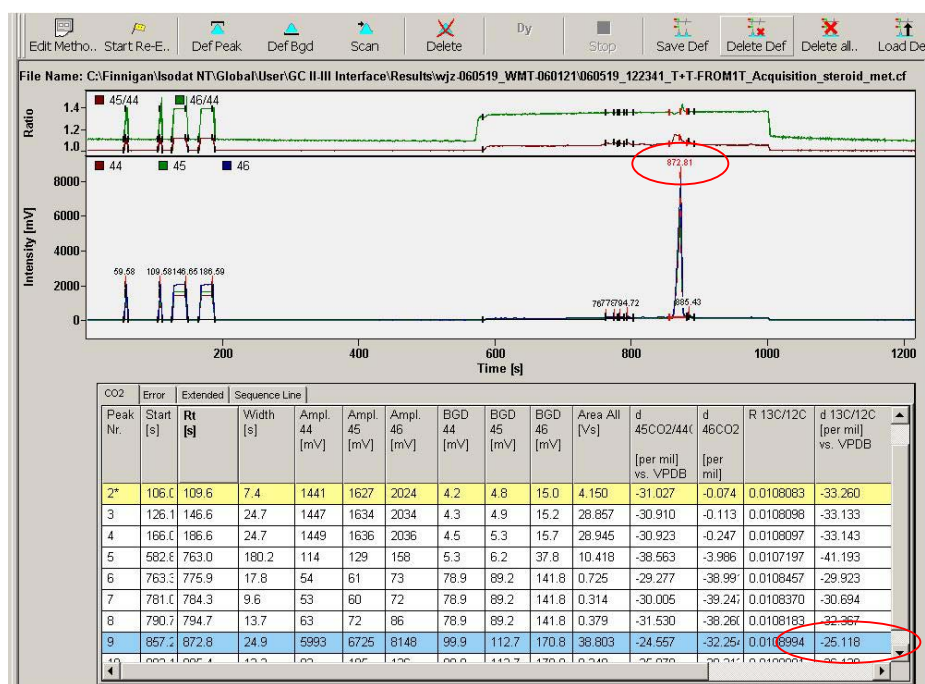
Edit Metho.. Start Re-E.. Def Peak Def Bgd Scan Delete Dy Stop Save Def Delete Def Delete all.. Load De

File Name: C:\Finnigan\Isodat NT\Global\User\GC II-III Interface\Results\wjz-060519_WMT-060121\060519_122341_T+T-FROM1T_Acquisition_steroid_met.cf

45/44 46/44

Ratio

1.4
1.2
1.0

44 45 46

872.81

8000
6000
4000
2000
0

Intensity [mV]

59.58 109.58146.65186.59 767776794.72 885.43

200 400 600 800 1000 1200

Time [s]

CO2 | Error | Extended | Sequence Line

| Peak Nr. | Start [s] | Rt [s] | Width [s] | Ampl. 44 [mV] | Ampl. 45 [mV] | Ampl. 46 [mV] | BGD 44 [mV] | BGD 45 [mV] | BGD 46 [mV] | Area All [Vs] | d 45CO2/44C [per mil] vs. VPDB | d 46CO2 [per mil] | R 13C/12C | d 13C/12C [per mil] vs. VPDB |
|---|---|---|---|---|---|---|---|---|---|---|---|---|---|---|
| 2* | 106.( | 109.6 | 7.4 | 1441 | 1627 | 2024 | 4.2 | 4.8 | 15.0 | 4.150 | -31.027 | -0.074 | 0.0108083 | -33.260 |
| 3 | 126.1 | 146.6 | 24.7 | 1447 | 1634 | 2034 | 4.3 | 4.9 | 15.2 | 28.857 | -30.910 | -0.113 | 0.0108098 | -33.133 |
| 4 | 166.( | 186.6 | 24.7 | 1449 | 1636 | 2036 | 4.5 | 5.3 | 15.7 | 28.945 | -30.923 | -0.247 | 0.0108097 | -33.143 |
| 5 | 582.6 | 763.0 | 180.2 | 114 | 129 | 158 | 5.3 | 6.2 | 37.8 | 10.418 | -38.563 | -3.986 | 0.0107197 | -41.193 |
| 6 | 763.3 | 775.9 | 17.8 | 54 | 61 | 73 | 78.9 | 89.2 | 141.8 | 0.725 | -29.277 | -38.99 | 0.0108457 | -29.923 |
| 7 | 781.( | 784.3 | 9.6 | 53 | 60 | 72 | 78.9 | 89.2 | 141.8 | 0.314 | -30.005 | -39.24 | 0.0108370 | -30.694 |
| 8 | 790.7 | 794.7 | 13.7 | 63 | 72 | 86 | 78.9 | 89.2 | 141.8 | 0.379 | -31.530 | -38.26 | 0.0108183 | -32.367 |
| 9 | 857.2 | 872.8 | 24.9 | 5993 | 6725 | 8148 | 99.9 | 112.7 | 170.8 | 38.803 | -24.557 | -32.25 | 0.0108994 | -25.118 |
| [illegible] | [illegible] | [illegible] | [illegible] | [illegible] | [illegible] | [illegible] | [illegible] | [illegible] | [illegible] | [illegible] | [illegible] | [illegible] | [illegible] | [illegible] |